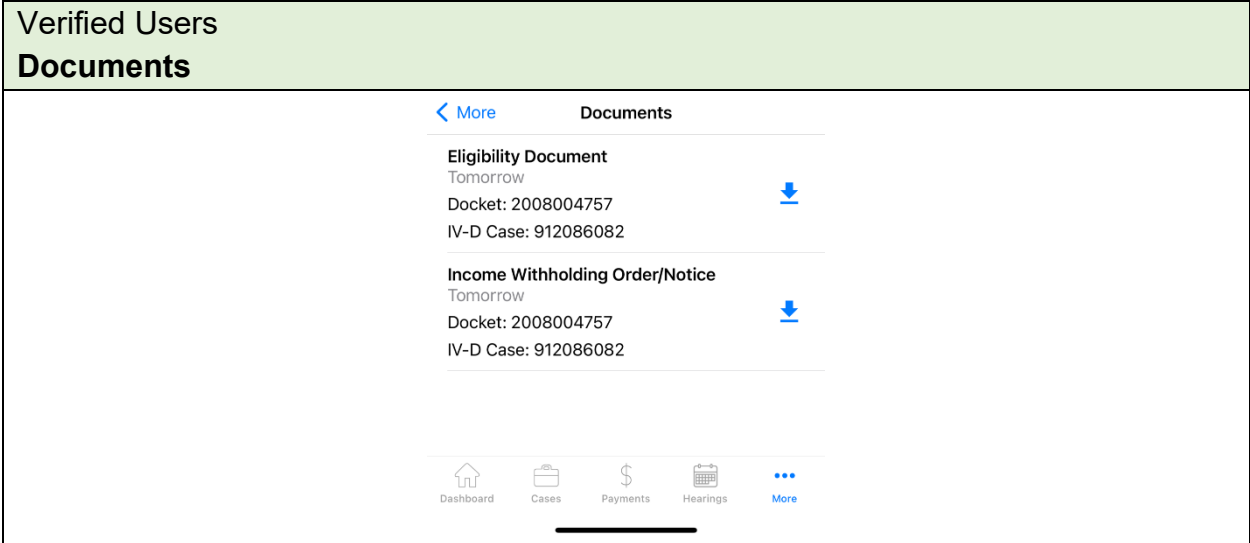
Verified Users
Documents

More
Documents

Eligibility Document
Tomorrow
Docket: 2008004757
IV-D Case: 912086082

Income Withholding Order/Notice
Tomorrow
Docket: 2008004757
IV-D Case: 912086082

Dashboard
Cases
Payments
Hearings
More